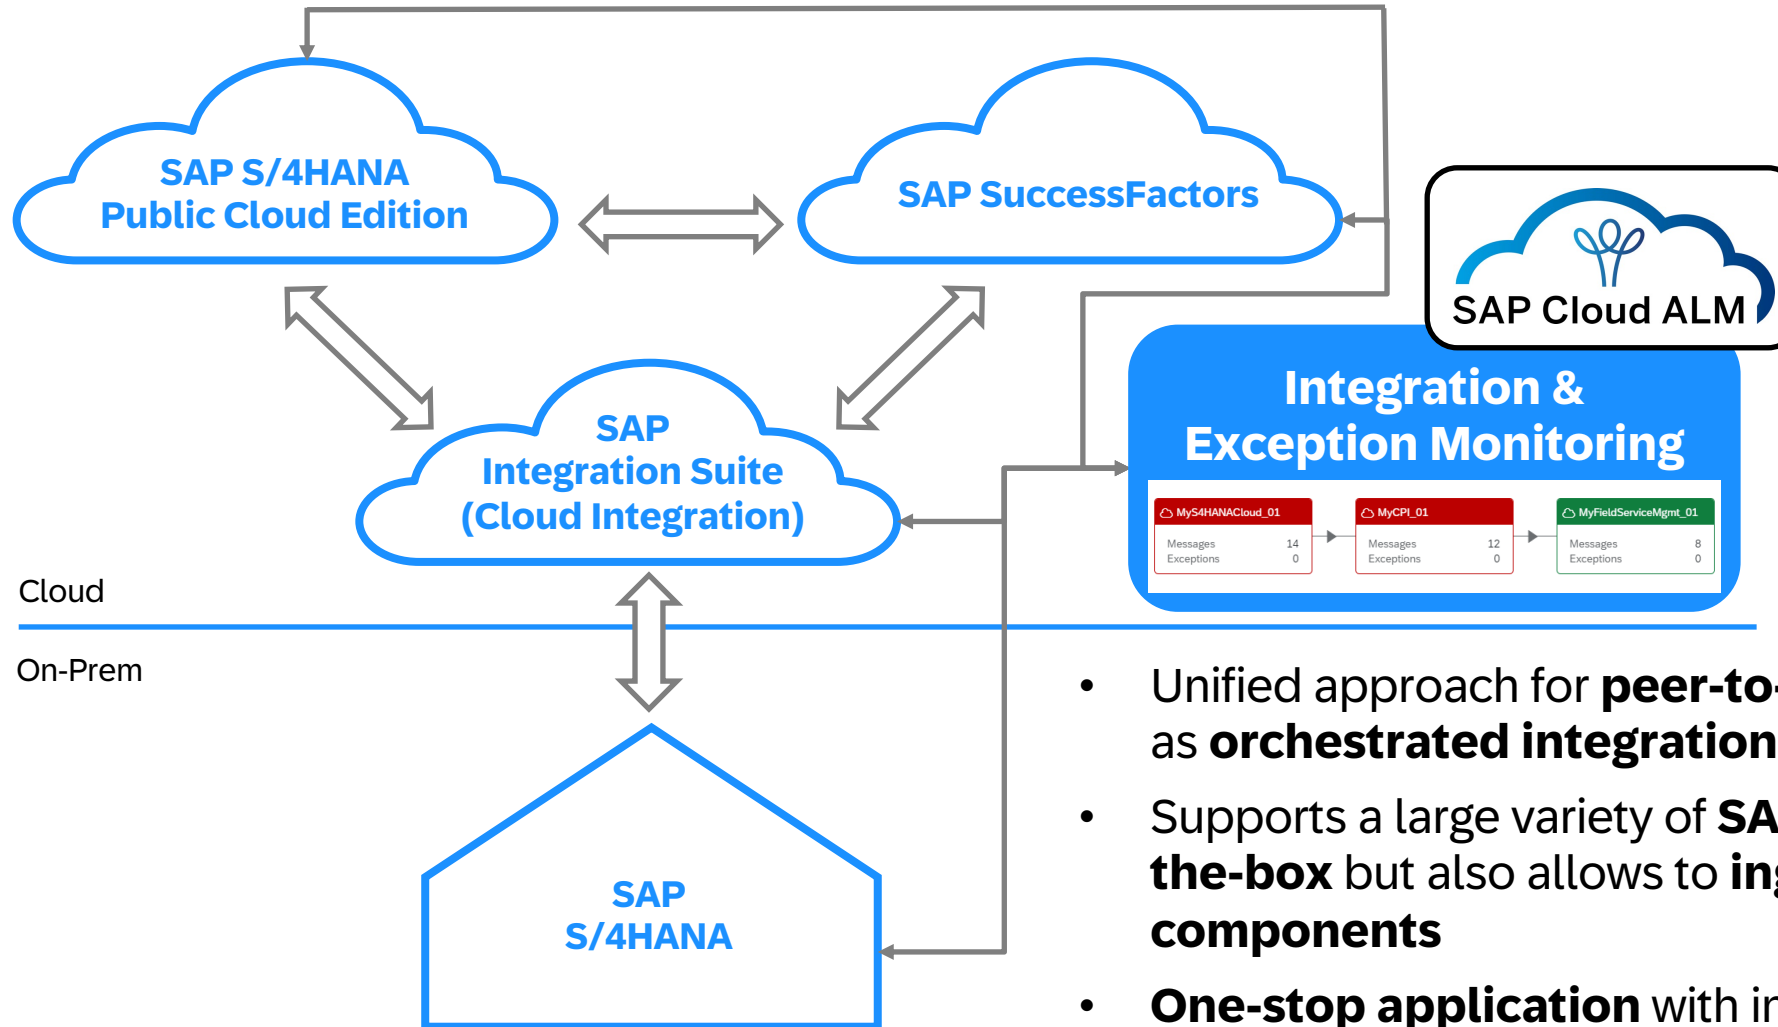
SAP S/4HANA Public Cloud Edition

SAP SuccessFactors

SAP Cloud ALM

SAP Integration Suite (Cloud Integration)

Integration & Exception Monitoring

MyS4HANACloud_01
Messages 14
Exceptions 0

MyCPI_01
Messages 12
Exceptions 0

MyFieldServiceMgmt_01
Messages 8
Exceptions 0

Cloud

On-Prem

SAP S/4HANA

- Unified approach for **peer-to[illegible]** as **orchestrated integration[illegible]**
- Supports a large variety of **SA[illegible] the-box** but also allows to **in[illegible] components**
- **One-stop application** with in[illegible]